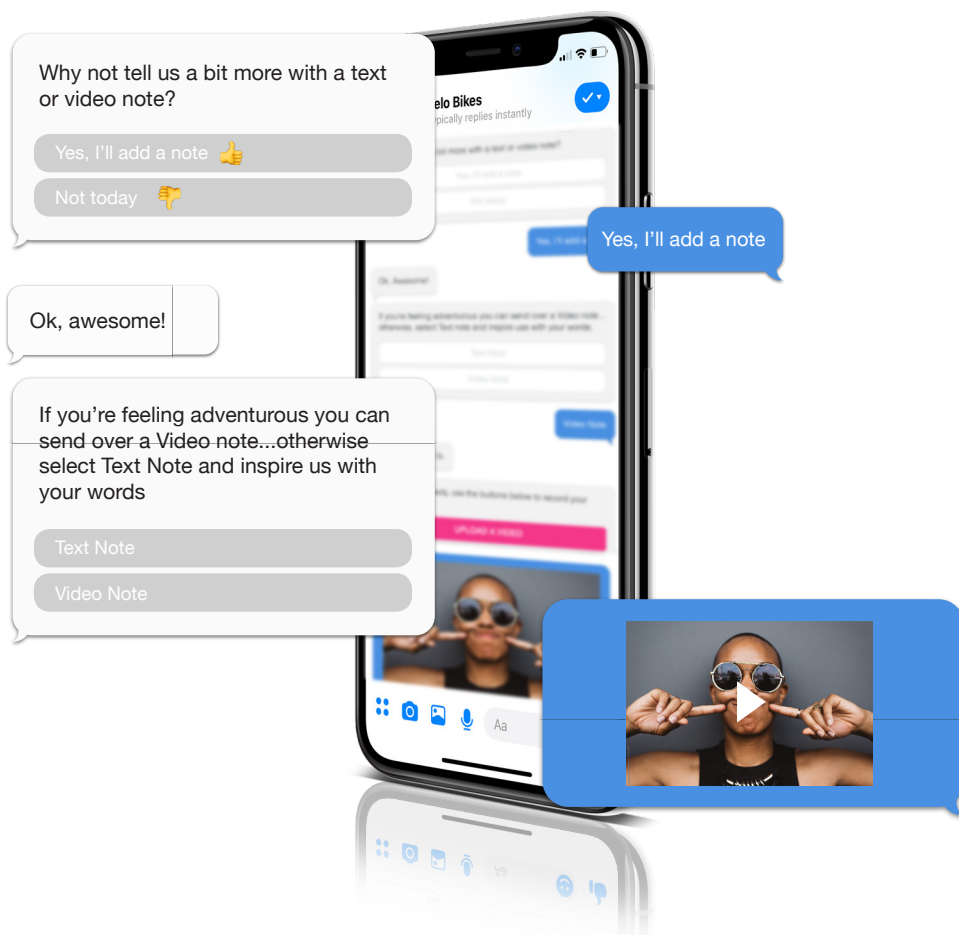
Why not tell us a bit more with a text or video note?

Yes, I'll add a note 👍

Not today 👎

elo Bikes
ypically replies instantly

Yes, I'll add a note

Ok, awesome!

If you're feeling adventurous you can send over a Video note...otherwise select Text Note and inspire us with your words

Text Note

Video Note

UPLOAD A VIDEO

Aa